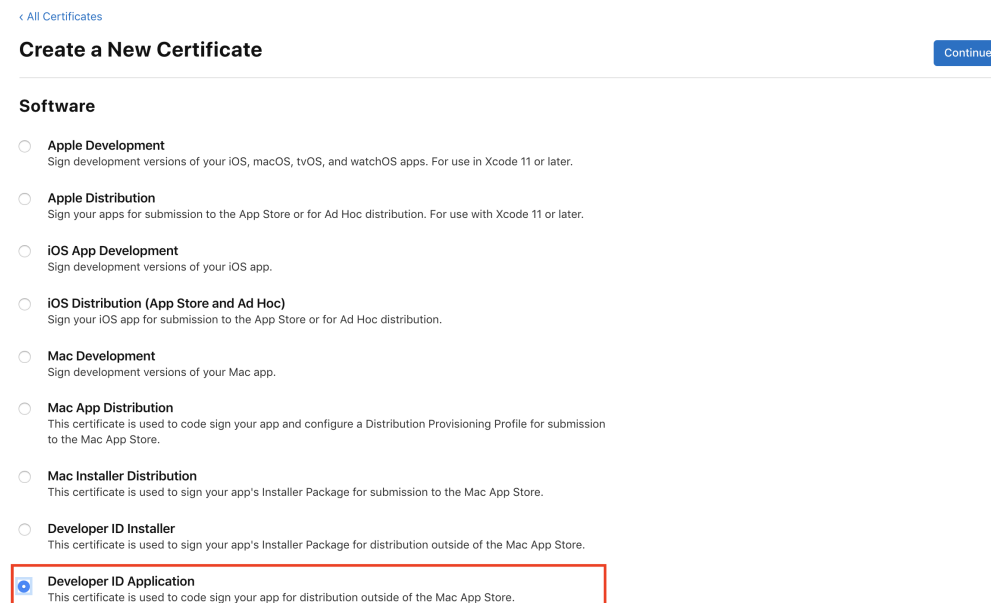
‹ All Certificates

Create a New Certificate

Continue

Software

Apple Development
Sign development versions of your iOS, macOS, tvOS, and watchOS apps. For use in Xcode 11 or later.

Apple Distribution
Sign your apps for submission to the App Store or for Ad Hoc distribution. For use with Xcode 11 or later.

iOS App Development
Sign development versions of your iOS app.

iOS Distribution (App Store and Ad Hoc)
Sign your iOS app for submission to the App Store or for Ad Hoc distribution.

Mac Development
Sign development versions of your Mac app.

Mac App Distribution
This certificate is used to code sign your app and configure a Distribution Provisioning Profile for submission to the Mac App Store.

Mac Installer Distribution
This certificate is used to sign your app's Installer Package for submission to the Mac App Store.

Developer ID Installer
This certificate is used to sign your app's Installer Package for distribution outside of the Mac App Store.

Developer ID Application
This certificate is used to code sign your app for distribution outside of the Mac App Store.